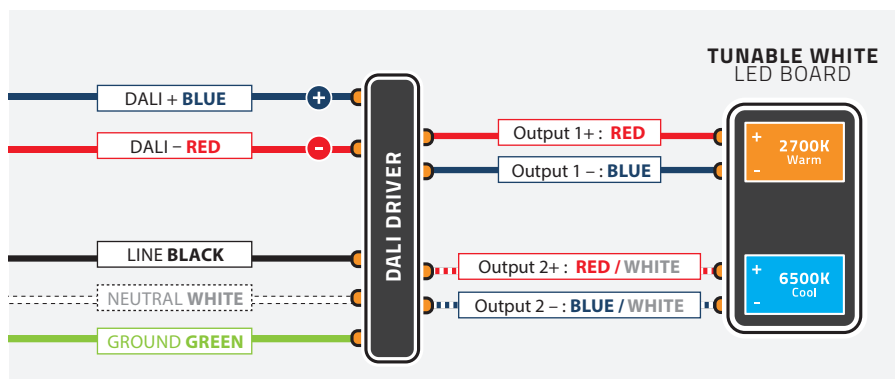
TUNABLE WHITE
LED BOARD

DALI + BLUE

DALI – RED

LINE BLACK

NEUTRAL WHITE

GROUND GREEN

+

–

DALI DRIVER

Output 1+ : RED

Output 1 – : BLUE

Output 2+ : RED / WHITE

Output 2 – : BLUE / WHITE

+
2700K
Warm
–

+
6500K
Cool
–